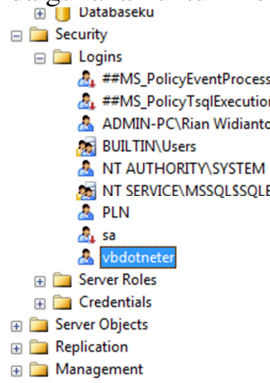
Databaseku
Security
Logins
##MS_PolicyEventProcess
##MS_PolicyTsqlExecution
ADMIN-PC\Rian Widianto
BUILTIN\Users
NT AUTHORITY\SYSTEM
NT SERVICE\MSSQL$SQLE
PLN
sa
vbdotneter
Server Roles
Credentials
Server Objects
Replication
Management